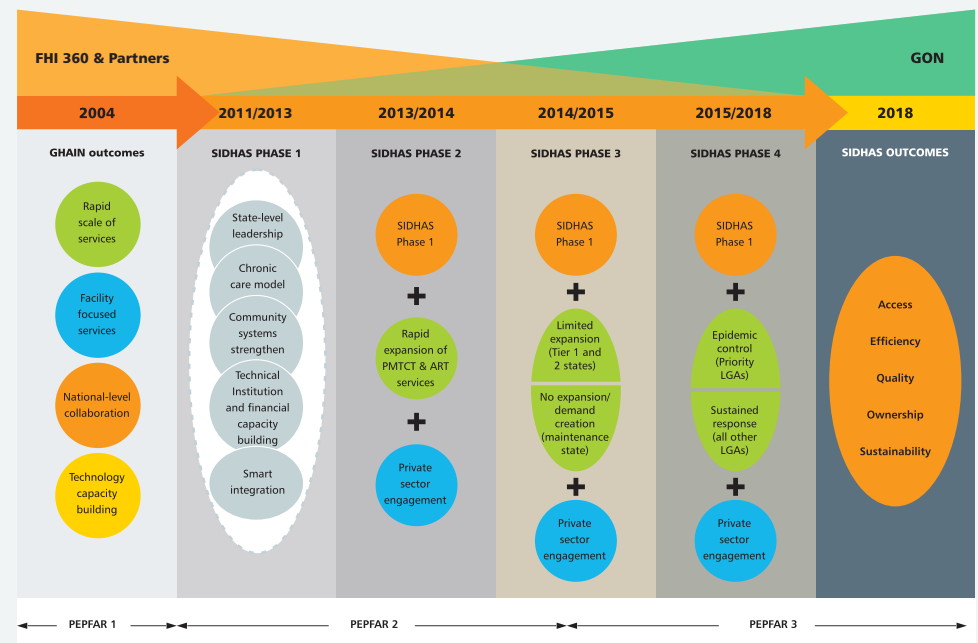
FHI 360 & Partners

GON

2004

2011/2013

2013/2014

2014/2015

2015/2018

2018

GHAIN outcomes

Rapid scale of services

Facility focused services

National-level collaboration

Technology capacity building

SIDHAS PHASE 1

State-level leadership

Chronic care model

Community systems strengthen

Technical Institution and financial capacity building

Smart integration

SIDHAS PHASE 2

SIDHAS Phase 1

+

Rapid expansion of PMTCT & ART services

+

Private sector engagement

SIDHAS PHASE 3

SIDHAS Phase 1

+

Limited expansion (Tier 1 and 2 states)

No expansion/ demand creation (maintenance state)

+

Private sector engagement

SIDHAS PHASE 4

SIDHAS Phase 1

+

Epidemic control (Priority LGAs)

Sustained response (all other LGAs)

+

Private sector engagement

SIDHAS OUTCOMES

Access

Efficiency

Quality

Ownership

Sustainability

PEPFAR 1

PEPFAR 2

PEPFAR 3